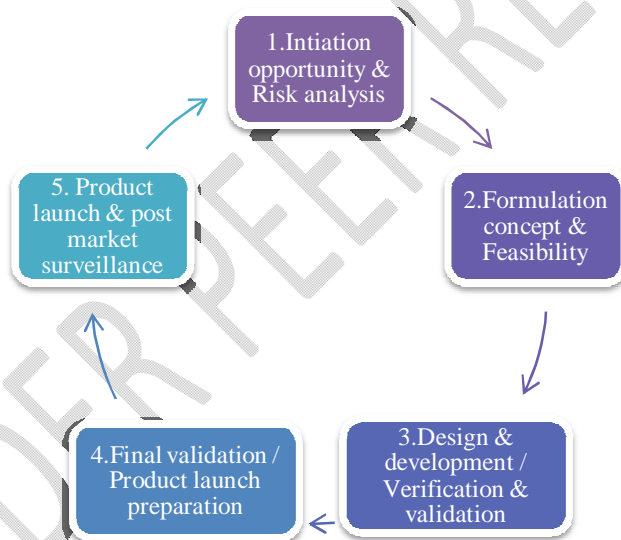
1.Intiation opportunity & Risk analysis

2.Formulation concept & Feasibility

3.Design & development / Verification & validation

4.Final validation / Product launch preparation

5. Product launch & post market surveillance

UNDER PEER RE